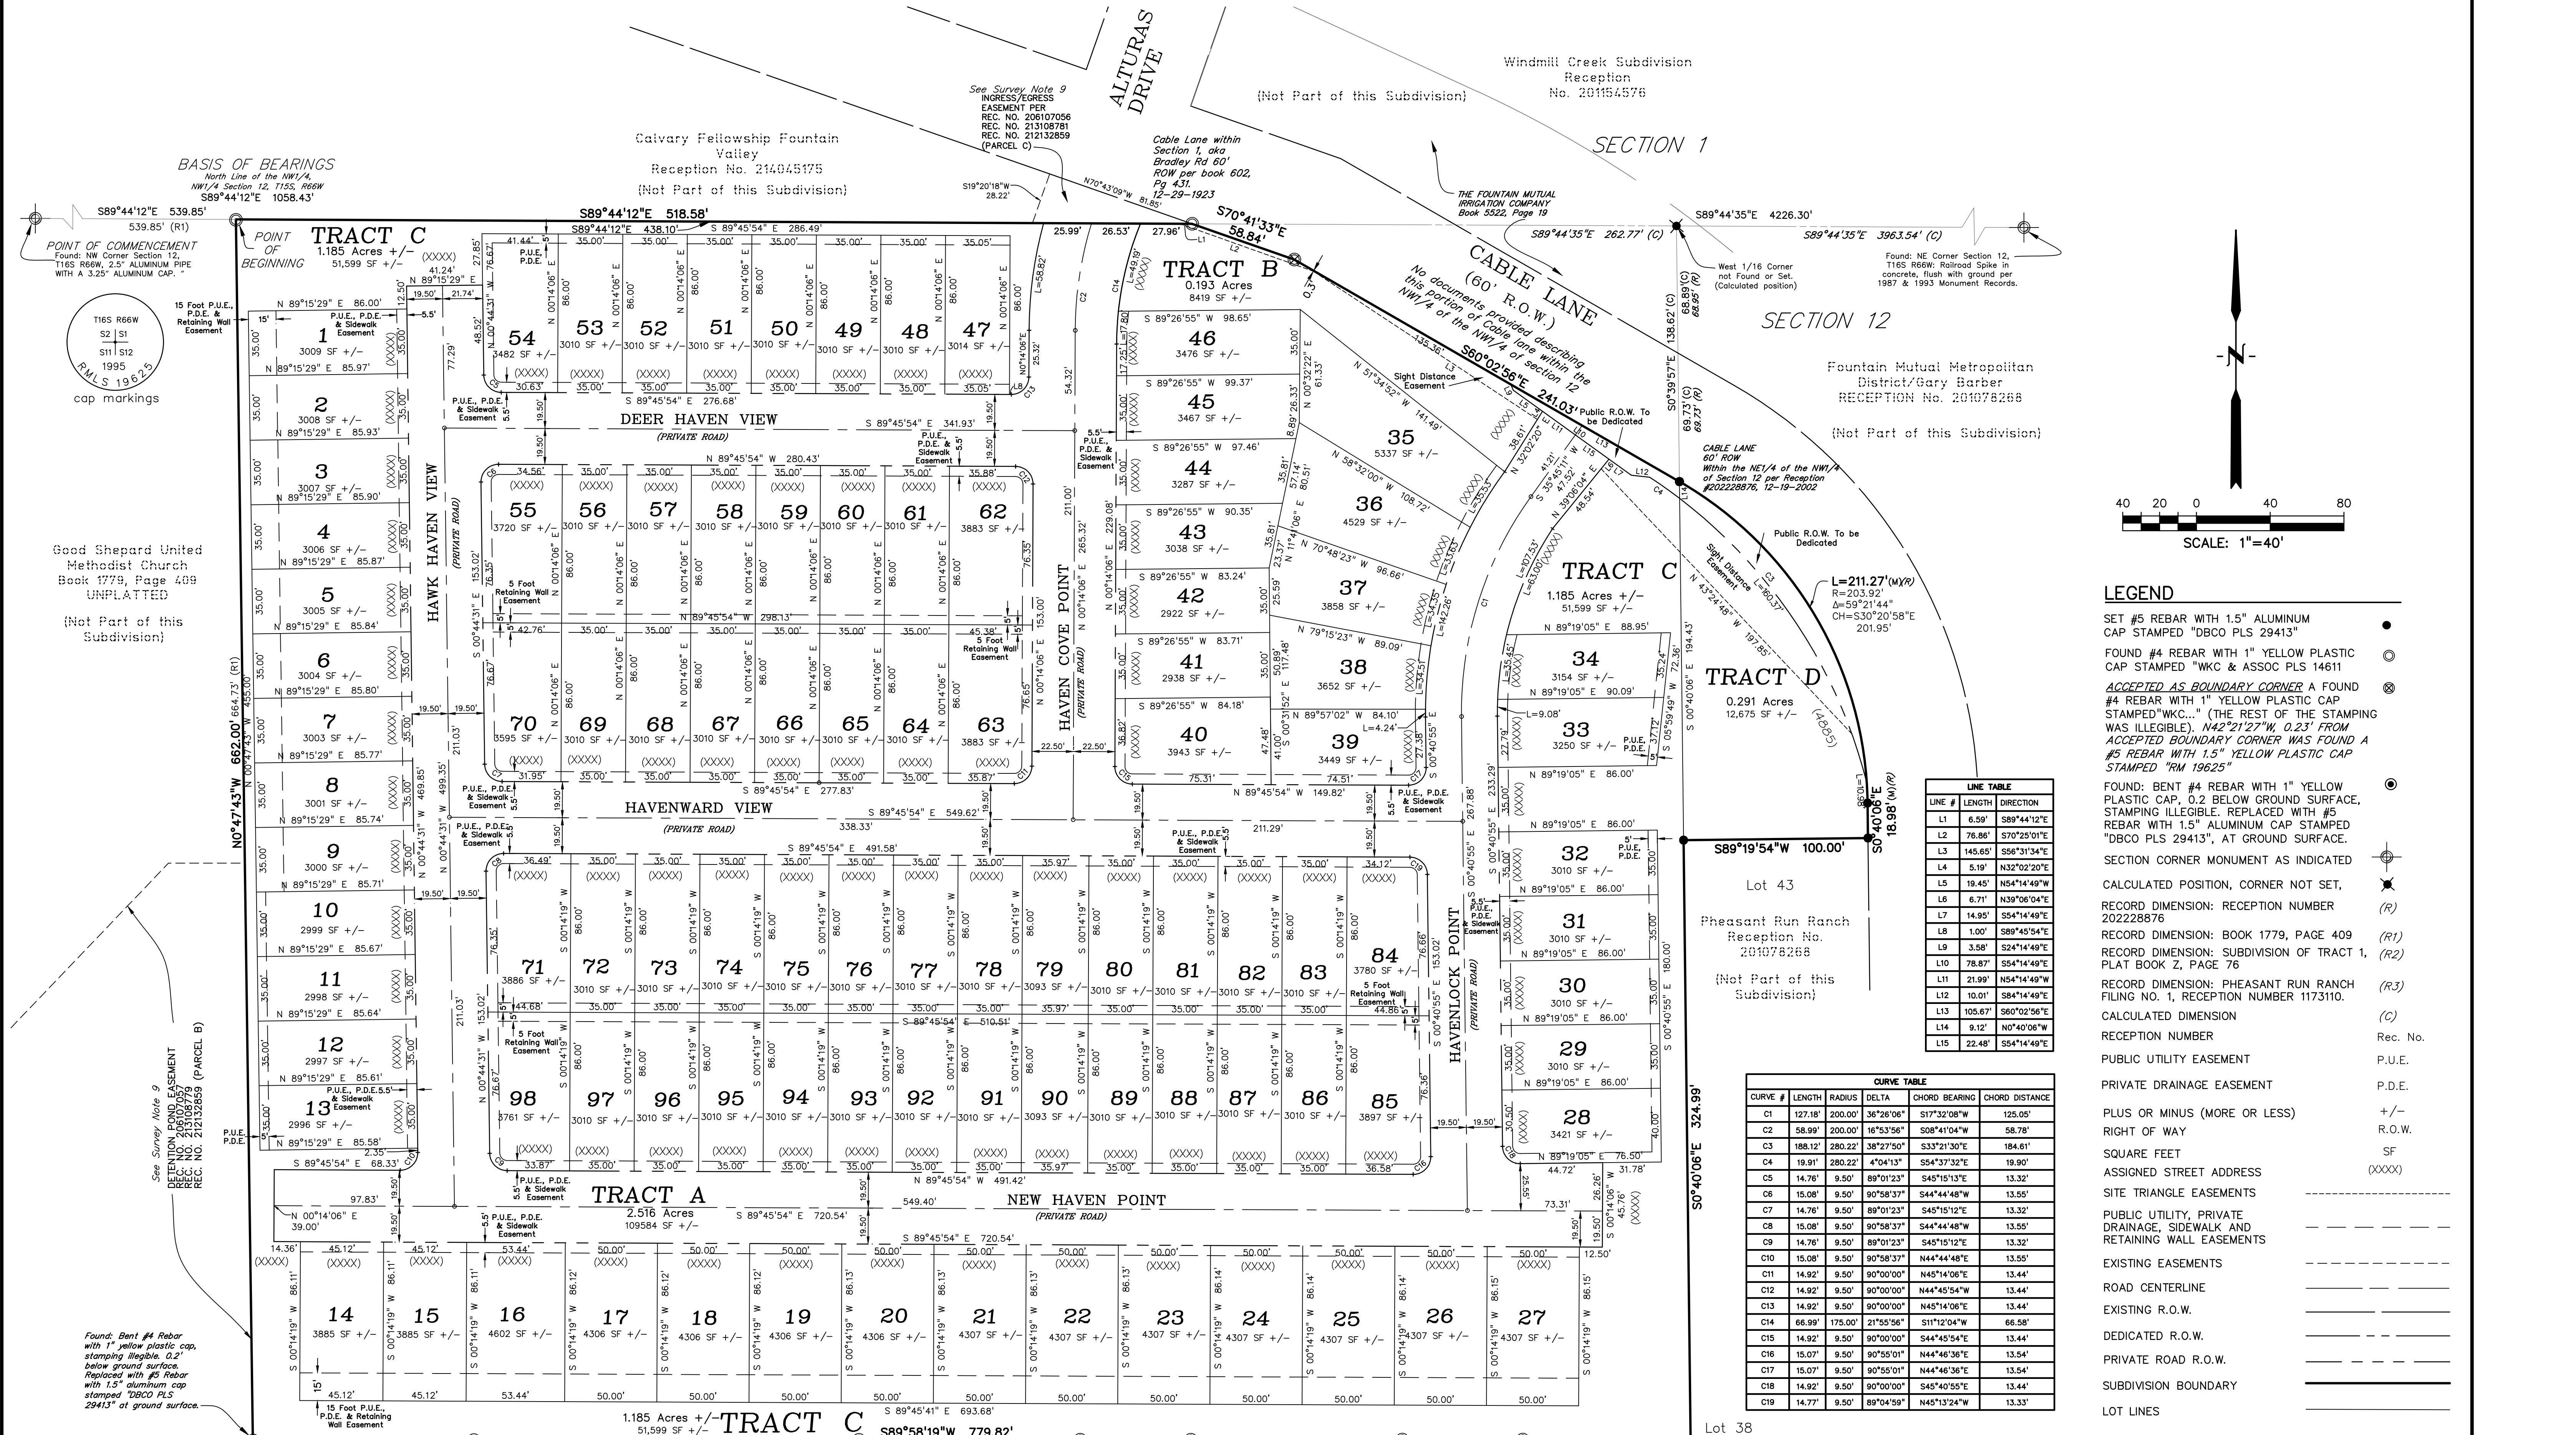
BASIS OF BEARINGS
North Line of the NW1/4, NW1/4 Section 12, T15S, R66W
S89°44'12"E 1058.43'
S89°44'12"E 539.85'
539.85' (R1)
POINT OF COMMENCEMENT
Found: NW Corner Section 12, T16S R66W, 2.5" ALUMINUM PIPE WITH A 3.25" ALUMINUM CAP.

POINT OF BEGINNING

TRACT C
1.185 Acres +/-
51,599 SF +/-

T16S R66W
S2 | S1
S11 | S12
1995
RMLS 19625
cap markings

Calvary Fellowship Fountain Valley
Reception No. 214045175
(Not Part of this Subdivision)

See Survey Note 9
INGRESS/EGRESS EASEMENT PER REC. NO. 206107056 REC. NO. 213108781 REC. NO. 212132859 (PARCEL C)

ALTURAS DRIVE

Cable Lane within Section 1, aka Bradley Rd 60' ROW per book 602, Pg 431. 12-29-1923

(Not Part of this Subdivision)

Windmill Creek Subdivision
Reception
No. 201154576

THE FOUNTAIN MUTUAL IRRIGATION COMPANY
Book 5522, Page 19

SECTION 1

S89°44'35"E 4226.30'
S89°44'35"E 262.77' (C)
S89°44'35"E 3963.54' (C)

West 1/16 Corner not Found or Set. (Calculated position)

Found: NE Corner Section 12, T16S R66W: Railroad Spike in concrete, flush with ground per 1987 & 1993 Monument Records.

S89°44'12"E 518.58'
S89°44'12"E 438.10'
S 89°45'54" E 286.49'
S70°41'33"E 58.84'
N70°43'09"W 81.85'
S19°20'18"W 28.22'

TRACT B
0.193 Acres
8419 SF +/-

CABLE LANE (60' R.O.W.)
No documents provided describing this portion of Cable lane within the NW1/4 of Section 12

S60°02'56"E 241.03'

SECTION 12

Fountain Mutual Metropolitan District/Gary Barber
RECEPTION No. 201078268
(Not Part of this Subdivision)

Public R.O.W. To be Dedicated

CABLE LANE
60' ROW
Within the NE1/4 of the NW1/4 of Section 12 per Reception #202228876, 12-19-2002

Public R.O.W. To be Dedicated

Sight Distance Easement

TRACT C
1.185 Acres +/-
51,599 SF +/-

TRACT D
0.291 Acres
12,675 SF +/-

L=211.27'(M)(R)
R=203.92'
Δ=59°21'44"
CH=S30°20'58"E
201.95'

S89°19'54"W 100.00'
S0°40'06"E 18.98'(M)(R)
S0°40'06"E 324.99'

Lot 43
Pheasant Run Ranch
Reception No. 201078268
(Not Part of this Subdivision)

Lot 38

Good Shepard United Methodist Church
Book 1779, Page 409
UNPLATTED
(Not Part of this Subdivision)

N0°47'43"W 662.00' 664.73' (R1)

15 Foot P.U.E., P.D.E. & Retaining Wall Easement

DEER HAVEN VIEW (PRIVATE ROAD)
HAWK HAVEN VIEW (PRIVATE ROAD)
HAVENWARD VIEW (PRIVATE ROAD)
HAVEN COVE POINT (PRIVATE ROAD)
HAVENLOCK POINT (PRIVATE ROAD)
NEW HAVEN POINT (PRIVATE ROAD)

1 3009 SF +/-
2 3008 SF +/-
3 3007 SF +/-
4 3006 SF +/-
5 3005 SF +/-
6 3004 SF +/-
7 3003 SF +/-
8 3001 SF +/-
9 3000 SF +/-
10 2999 SF +/-
11 2998 SF +/-
12 2997 SF +/-
13 2996 SF +/-
14 3885 SF +/-
15 3885 SF +/-
16 4602 SF +/-
17 4306 SF +/-
18 4306 SF +/-
19 4306 SF +/-
20 4306 SF +/-
21 4307 SF +/-
22 4307 SF +/-
23 4307 SF +/-
24 4307 SF +/-
25 4307 SF +/-
26 4307 SF +/-
27 4307 SF +/-
28 3421 SF +/-
29 3010 SF +/-
30 3010 SF +/-
31 3010 SF +/-
32 3010 SF +/-
33 3250 SF +/-
34 3154 SF +/-
35 5337 SF +/-
36 4529 SF +/-
37 3858 SF +/-
38 3652 SF +/-
39 3449 SF +/-
40 3943 SF +/-
41 2938 SF +/-
42 2922 SF +/-
43 3038 SF +/-
44 3287 SF +/-
45 3467 SF +/-
46 3476 SF +/-
47 3014 SF +/-
48 3010 SF +/-
49 3010 SF +/-
50 3010 SF +/-
51 3010 SF +/-
52 3010 SF +/-
53 3010 SF +/-
54 3482 SF +/-
55 3720 SF +/-
56 3010 SF +/-
57 3010 SF +/-
58 3010 SF +/-
59 3010 SF +/-
60 3010 SF +/-
61 3010 SF +/-
62 3883 SF +/-
63 3883 SF +/-
64 3010 SF +/-
65 3010 SF +/-
66 3010 SF +/-
67 3010 SF +/-
68 3010 SF +/-
69 3010 SF +/-
70 3595 SF +/-
71 3886 SF +/-
72 3010 SF +/-
73 3010 SF +/-
74 3010 SF +/-
75 3010 SF +/-
76 3010 SF +/-
77 3010 SF +/-
78 3010 SF +/-
79 3093 SF +/-
80 3010 SF +/-
81 3010 SF +/-
82 3010 SF +/-
83 3010 SF +/-
84 3780 SF +/-
85 3897 SF +/-
86 3010 SF +/-
87 3010 SF +/-
88 3010 SF +/-
89 3010 SF +/-
90 3093 SF +/-
91 3010 SF +/-
92 3010 SF +/-
93 3010 SF +/-
94 3010 SF +/-
95 3010 SF +/-
96 3010 SF +/-
97 3010 SF +/-
98 3761 SF +/-

TRACT A
2.516 Acres
109584 SF +/-

TRACT C
1.185 Acres +/-
51,599 SF +/-
S 89°45'41" E 693.68'
S89°58'19"W 779.82'

P.U.E., P.D.E. & Sidewalk Easement
5 Foot Retaining Wall Easement

See Survey Note 9
DETENTION POND EASEMENT REC. NO. 206107057 REC. NO. 213106779 REC. NO. 212132859 (PARCEL B)

Found: Bent #4 Rebar with 1" yellow plastic cap, stamping illegible. 0.2' below ground surface. Replaced with #5 Rebar with 1.5" aluminum cap stamped "DBCO PLS 29413" at ground surface.

15 Foot P.U.E., P.D.E. & Retaining Wall Easement

N

40 20 0 40 80
SCALE: 1"=40'

LEGEND
SET #5 REBAR WITH 1.5" ALUMINUM CAP STAMPED "DBCO PLS 29413"
FOUND #4 REBAR WITH 1" YELLOW PLASTIC CAP STAMPED "WKC & ASSOC PLS 14611
ACCEPTED AS BOUNDARY CORNER A FOUND #4 REBAR WITH 1" YELLOW PLASTIC CAP STAMPED"WKC..." (THE REST OF THE STAMPING WAS ILLEGIBLE). N42°21'27"W, 0.23' FROM ACCEPTED BOUNDARY CORNER WAS FOUND A #5 REBAR WITH 1.5" YELLOW PLASTIC CAP STAMPED "RM 19625"
FOUND: BENT #4 REBAR WITH 1" YELLOW PLASTIC CAP, 0.2 BELOW GROUND SURFACE, STAMPING ILLEGIBLE. REPLACED WITH #5 REBAR WITH 1.5" ALUMINUM CAP STAMPED "DBCO PLS 29413", AT GROUND SURFACE.
SECTION CORNER MONUMENT AS INDICATED
CALCULATED POSITION, CORNER NOT SET,
RECORD DIMENSION: RECEPTION NUMBER 202228876 (R)
RECORD DIMENSION: BOOK 1779, PAGE 409 (R1)
RECORD DIMENSION: SUBDIVISION OF TRACT 1, PLAT BOOK Z, PAGE 76 (R2)
RECORD DIMENSION: PHEASANT RUN RANCH FILING NO. 1, RECEPTION NUMBER 1173110. (R3)
CALCULATED DIMENSION (C)
RECEPTION NUMBER Rec. No.
PUBLIC UTILITY EASEMENT P.U.E.
PRIVATE DRAINAGE EASEMENT P.D.E.
PLUS OR MINUS (MORE OR LESS) +/-
RIGHT OF WAY R.O.W.
SQUARE FEET SF
ASSIGNED STREET ADDRESS (XXXX)
SITE TRIANGLE EASEMENTS
PUBLIC UTILITY, PRIVATE DRAINAGE, SIDEWALK AND RETAINING WALL EASEMENTS
EXISTING EASEMENTS
ROAD CENTERLINE
EXISTING R.O.W.
DEDICATED R.O.W.
PRIVATE ROAD R.O.W.
SUBDIVISION BOUNDARY
LOT LINES

LINE TABLE
| LINE # | LENGTH | DIRECTION |
|---|---|---|
| L1 | 6.59' | S89°44'12"E |
| L2 | 76.86' | S70°25'01"E |
| L3 | 145.65' | S56°31'34"E |
| L4 | 5.19' | N32°02'20"E |
| L5 | 19.45' | N54°14'49"W |
| L6 | 6.71' | N39°06'04"E |
| L7 | 14.95' | S54°14'49"E |
| L8 | 1.00' | S89°45'54"E |
| L9 | 3.58' | S24°14'49"E |
| L10 | 78.87' | S54°14'49"E |
| L11 | 21.99' | N54°14'49"W |
| L12 | 10.01' | S84°14'49"E |
| L13 | 105.67' | S60°02'56"E |
| L14 | 9.12' | N0°40'06"W |
| L15 | 22.48' | S54°14'49"E |

CURVE TABLE
| CURVE # | LENGTH | RADIUS | DELTA | CHORD BEARING | CHORD DISTANCE |
|---|---|---|---|---|---|
| C1 | 127.18' | 200.00' | 36°26'06" | S17°32'08"W | 125.05' |
| C2 | 58.99' | 200.00' | 16°53'56" | S08°41'04"W | 58.78' |
| C3 | 188.12' | 280.22' | 38°27'50" | S33°21'30"E | 184.61' |
| C4 | 19.91' | 280.22' | 4°04'13" | S54°37'32"E | 19.90' |
| C5 | 14.76' | 9.50' | 89°01'23" | S45°15'13"E | 13.32' |
| C6 | 15.08' | 9.50' | 90°58'37" | S44°44'48"W | 13.55' |
| C7 | 14.76' | 9.50' | 89°01'23" | S45°15'12"E | 13.32' |
| C8 | 15.08' | 9.50' | 90°58'37" | S44°44'48"W | 13.55' |
| C9 | 14.76' | 9.50' | 89°01'23" | S45°15'12"E | 13.32' |
| C10 | 15.08' | 9.50' | 90°58'37" | N44°44'48"E | 13.55' |
| C11 | 14.92' | 9.50' | 90°00'00" | N45°14'06"E | 13.44' |
| C12 | 14.92' | 9.50' | 90°00'00" | N44°45'54"W | 13.44' |
| C13 | 14.92' | 9.50' | 90°00'00" | N45°14'06"E | 13.44' |
| C14 | 66.99' | 175.00' | 21°55'56" | S11°12'04"W | 66.58' |
| C15 | 14.92' | 9.50' | 90°00'00" | S44°45'54"E | 13.44' |
| C16 | 15.07' | 9.50' | 90°55'01" | N44°46'36"E | 13.54' |
| C17 | 15.07' | 9.50' | 90°55'01" | N44°46'36"E | 13.54' |
| C18 | 14.92' | 9.50' | 90°00'00" | S45°40'55"E | 13.44' |
| C19 | 14.77' | 9.50' | 89°04'59" | N45°13'24"W | 13.33' |